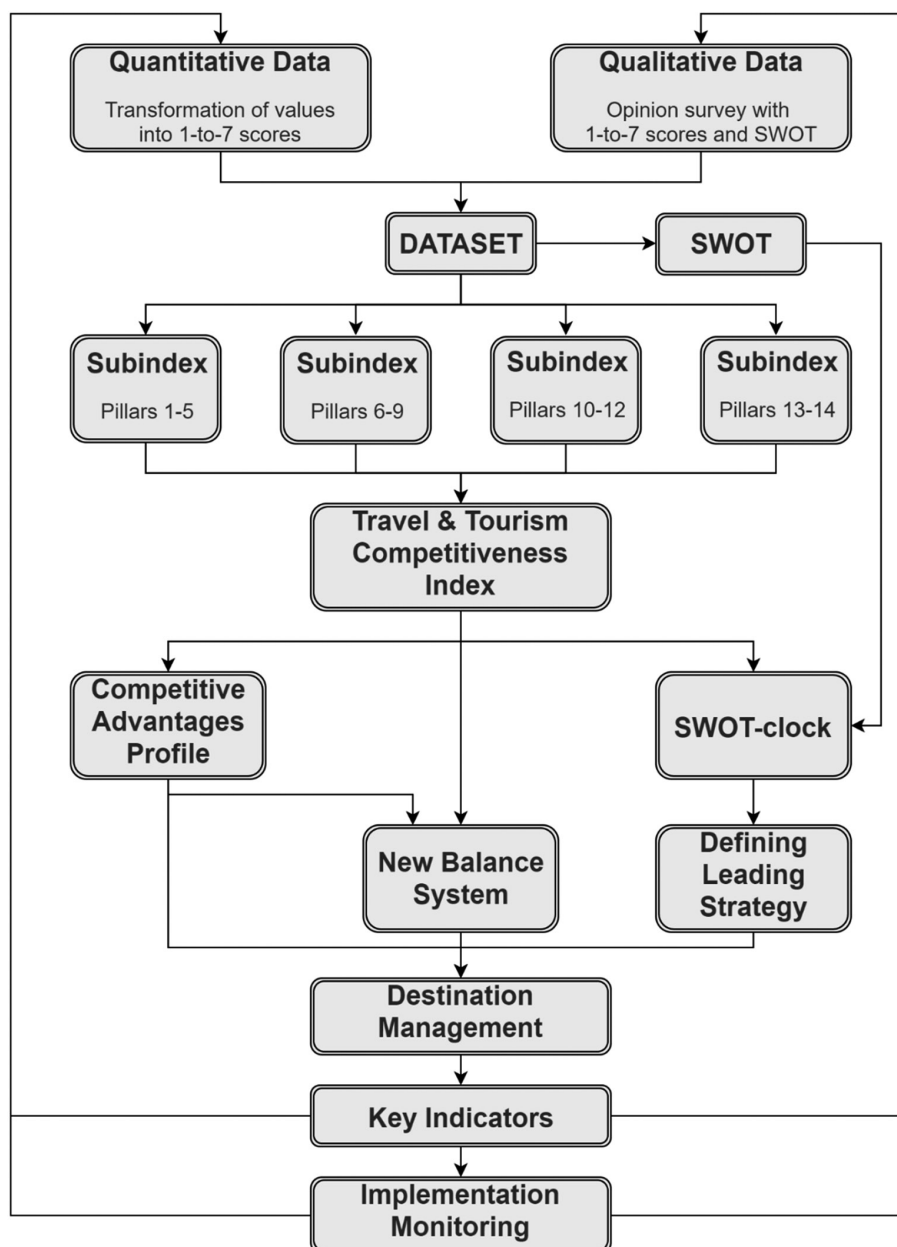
Quantitative Data
Transformation of values into 1-to-7 scores

Qualitative Data
Opinion survey with 1-to-7 scores and SWOT

DATASET

SWOT

Subindex
Pillars 1-5

Subindex
Pillars 6-9

Subindex
Pillars 10-12

Subindex
Pillars 13-14

Travel & Tourism Competitiveness Index

Competitive Advantages Profile

SWOT-clock

New Balance System

Defining Leading Strategy

Destination Management

Key Indicators

Implementation Monitoring